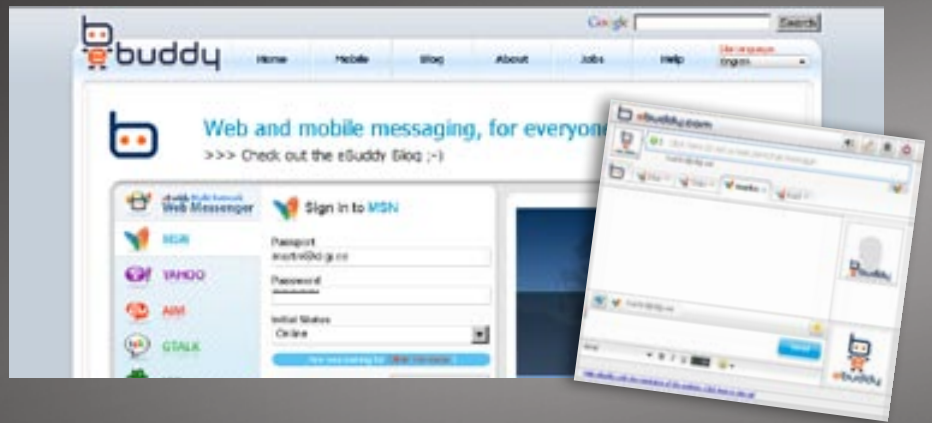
Google Search

ebuddy

Home Mobile Blog About Jobs Help

Site language
English

Web and mobile messaging, for everyone

>>> Check out the eBuddy Blog ;-)

eBuddy Multi Network
Web Messenger

MSN
YAHOO
AIM
GTALK

Sign in to MSN

Passport
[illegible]

Password
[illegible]

Initial Status
Online

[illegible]

ebuddy.com

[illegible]

Send

ebuddy

ebuddy

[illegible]